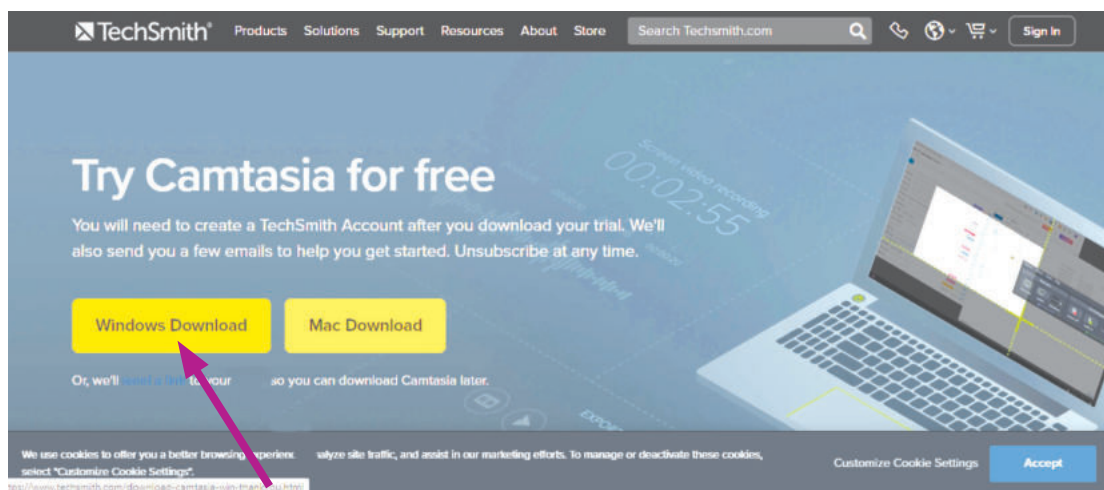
TechSmith® Products Solutions Support Resources About Store Search Techsmith.com Sign In

Try Camtasia for free

You will need to create a TechSmith Account after you download your trial. We'll also send you a few emails to help you get started. Unsubscribe at any time.

Windows Download Mac Download

Or, we'll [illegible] to your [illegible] so you can download Camtasia later.

00:02:55

Screen video recording

We use cookies to offer you a better browsing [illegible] analyze site traffic, and assist in our marketing efforts. To manage or deactivate these cookies, select "Customize Cookie Settings".

Customize Cookie Settings Accept

ttp://www.techsmith.com/download-camtasia-win-thankyou.html